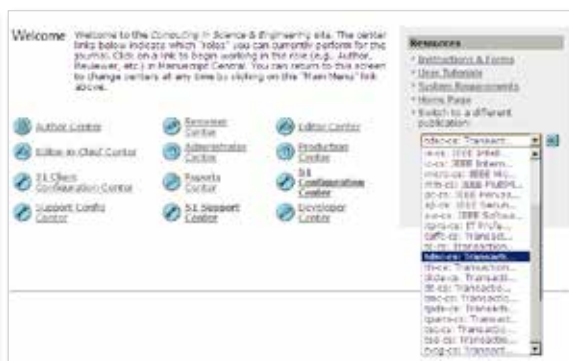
Welcome Welcome to the Computing in Science & Engineering site. The center links below indicate which "roles" you can currently perform for the journal. Click on a link to begin working in the role (e.g., Author, Reviewer, etc.) in Manuscript Central. You can return to this screen to change centers at any time by clicking on the "Main Menu" link above.

Author Center
Reviewer Center
Editor Center
Editor-in-Chief Center
Administrator Center
Production Center
S1 Client Configuration Center
Reports Center
S1 Configuration Center
Support Config Center
S1 Support Center
Developer Center

Resources
• Instructions & Forms
• User Tutorials
• System Requirements
• Home Page
• Switch to a different publication

tdsc-cs: Transact...
cs-cs: IEEE Intell...
cs-cs: IEEE Intern...
micro-cs: IEEE Mic...
mlt-cs: IEEE MultiM...
pc-cs: IEEE Perva...
sp-cs: IEEE Secur...
sw-cs: IEEE Softwa...
itpro-cs: IT Profe...
tafc-cs: Transacti...
tc-cs: Transaction...
tdsc-cs: Transacti...
tkde-cs: Transaction...
tlt-cs: Transactio...
tmc-cs: Transactio...
tpds-cs: Transacti...
tpami-cs: Transact...
tse-cs: Transactio...
tse-cs: Transactio...
tvcg-cs: Transact...